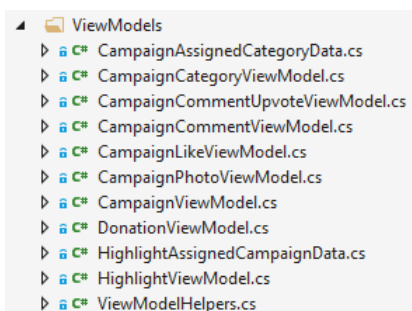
ViewModels
C# CampaignAssignedCategoryData.cs
C# CampaignCategoryViewModel.cs
C# CampaignCommentUpvoteViewModel.cs
C# CampaignCommentViewModel.cs
C# CampaignLikeViewModel.cs
C# CampaignPhotoViewModel.cs
C# CampaignViewModel.cs
C# DonationViewModel.cs
C# HighlightAssignedCampaignData.cs
C# HighlightViewModel.cs
C# ViewModelHelpers.cs